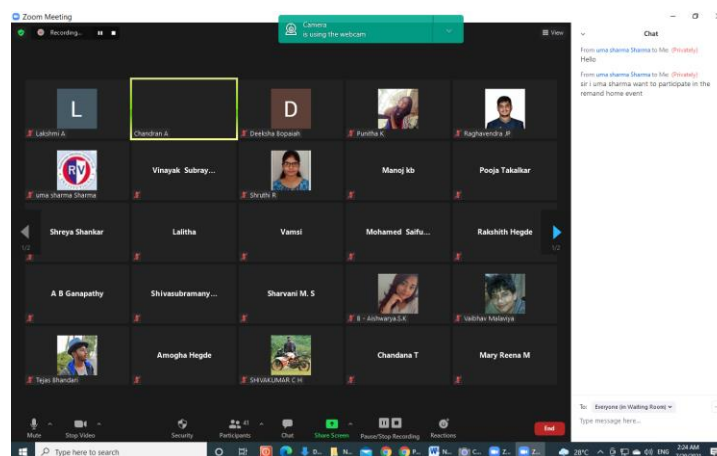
Zoom Meeting

Recording...

Camera
is using the webcam

View

Chat

From uma sharma Sharma to Me: (Privately)
Hello

From uma sharma Sharma to Me: (Privately)
sir i uma sharma want to participate in the remand home event

L
Lakshmi A

Chandran A

D
Deeksha Bopaiah

Punitha K

Raghavendra JP

uma sharma Sharma

Vinayak Subray...

Shruthi R

Manoj kb

Pooja Takalkar

Shreya Shankar

Lalitha

Vamsi

Mohamed Saifu...

Rakshith Hegde

1/2

1/2

A B Ganapathy

Shivasubramany...

Sharvani M. S

6 - Aishwarya.S.K

Vaibhav Malaviya

Tejas Bhandari

Amogha Hegde

SHIVAKUMAR C H

Chandana T

Mary Reena M

To: Everyone (in Waiting Room)

Type message here...

Mute

Stop Video

Security

41
Participants

Chat

Share Screen

Pause/Stop Recording

Reactions

End

Type here to search

28°C

ENG

2:24 AM
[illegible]